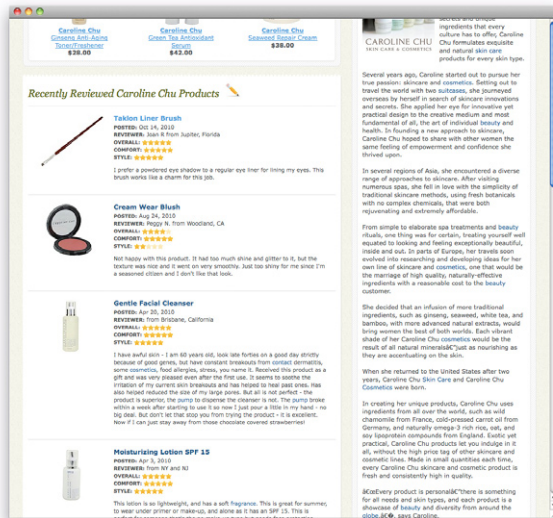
Caroline Chu
Ginseng Anti-Aging Toner/Freshener
$38.00

Caroline Chu
Green Tea Antioxidant Serum
$42.00

Caroline Chu
Seaweed Repair Cream
$38.00

Recently Reviewed Caroline Chu Products

Taklon Liner Brush
POSTED: Oct 14, 2010
REVIEWER: Joan R from Jupiter, Florida
OVERALL:
COMFORT:
STYLE:
I prefer a powdered eye shadow to a regular eye liner for lining my eyes. This brush works like a charm for this job.

Cream Wear Blush
POSTED: Aug 24, 2010
REVIEWER: Peggy N. from Woodland, CA
OVERALL:
COMFORT:
STYLE:
Not happy with this product. It had too much shine and glitter to it, but the texture was nice and it went on very smoothly. Just too shiny for me since I'm a seasoned citizen and I don't like that look.

Gentle Facial Cleanser
POSTED: Apr 20, 2010
REVIEWER: from Brisbane, California
OVERALL:
COMFORT:
STYLE:
I have awful skin - I am 60 years old, look late forties on a good day strictly because of good genes, but have constant breakouts from contact dermatitis, some cosmetics, food allergies, stress, you name it. Received this product as a gift and was very pleased even after the first use. It seems to soothe the irritation of my current skin breakouts and has helped to heal past ones. Has also helped reduced the size of my large pores. But all is not perfect - the product is superior, the pump to dispense the cleanser is not. The pump broke within a week after starting to use it so now I just pour a little in my hand - no big deal. But don't let that stop you from trying the product - it is excellent. Now if I can just stay away from those chocolate covered strawberries!

Moisturizing Lotion SPF 15
POSTED: Apr 3, 2010
REVIEWER: from NY and NJ
OVERALL:
COMFORT:
STYLE:
This lotion is so lightweight, and has a soft fragrance. This is great for summer, to wear under primer or make-up, and alone as it has an SPF 15. This is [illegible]

CAROLINE CHU
SKIN CARE & COSMETICS

secrets and unique ingredients that every culture has to offer, Caroline Chu formulates exquisite and natural skin care products for every skin type.

Several years ago, Caroline started out to pursue her true passion: skincare and cosmetics. Setting out to travel the world with two suitcases, she journeyed overseas by herself in search of skincare innovations and secrets. She applied her eye for innovative yet practical design to the creative medium and most fundamental of all, the art of individual beauty and health. In founding a new approach to skincare, Caroline Chu hoped to share with other women the same feeling of empowerment and confidence she thrived upon.

In several regions of Asia, she encountered a diverse range of approaches to skincare. After visiting numerous spas, she fell in love with the simplicity of traditional skincare methods, using fresh botanicals with no complex chemicals, that were both rejuvenating and extremely affordable.

From simple to elaborate spa treatments and beauty rituals, one thing was for certain, treating yourself well equated to looking and feeling exceptionally beautiful, inside and out. In parts of Europe, her travels soon evolved into researching and developing ideas for her own line of skincare and cosmetics, one that would be the marriage of high quality, naturally-effective ingredients with a reasonable cost to the beauty customer.

She decided that an infusion of more traditional ingredients, such as ginseng, seaweed, white tea, and bamboo, with more advanced natural extracts, would bring women the best of both worlds. Each vibrant shade of her Caroline Chu cosmetics would be the result of all natural mineralsâ€"just as nourishing as they are accentuating on the skin.

When she returned to the United States after two years, Caroline Chu Skin Care and Caroline Chu Cosmetics were born.

In creating her unique products, Caroline Chu uses ingredients from all over the world, such as wild chamomile from France, cold-pressed carrot oil from Germany, and naturally omega-3 rich rice, oat, and soy lipoprotein compounds from England. Exotic yet practical, Caroline Chu products let you indulge in it all, without the high price tag of other skincare and cosmetic lines. Made in small quantities each time, every Caroline Chu skincare and cosmetic product is fresh and consistently high in quality.

â€œEvery product is personalâ€"there is something for all needs and skin types, and each product is a showcase of beauty and diversity from around the globe,â€ says Caroline.